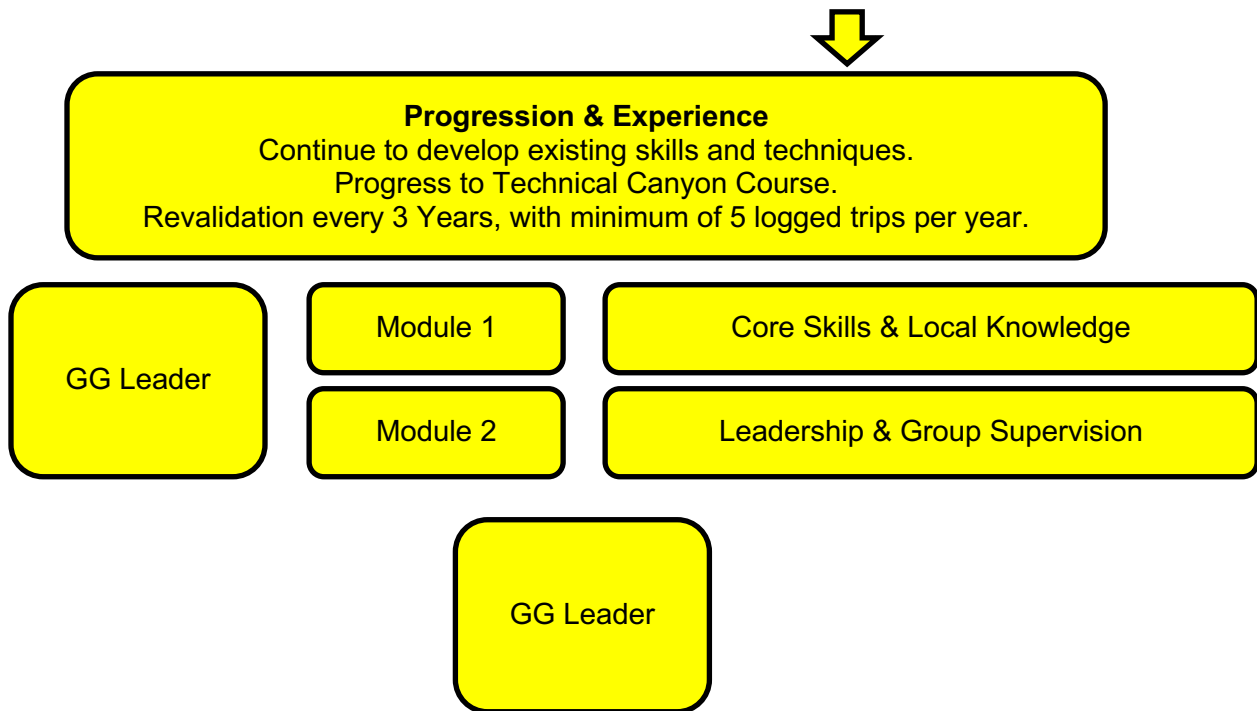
Progression & Experience
Continue to develop existing skills and techniques.
Progress to Technical Canyon Course.
Revalidation every 3 Years, with minimum of 5 logged trips per year.

GG Leader

Module 1

Core Skills & Local Knowledge

Module 2

Leadership & Group Supervision

GG Leader